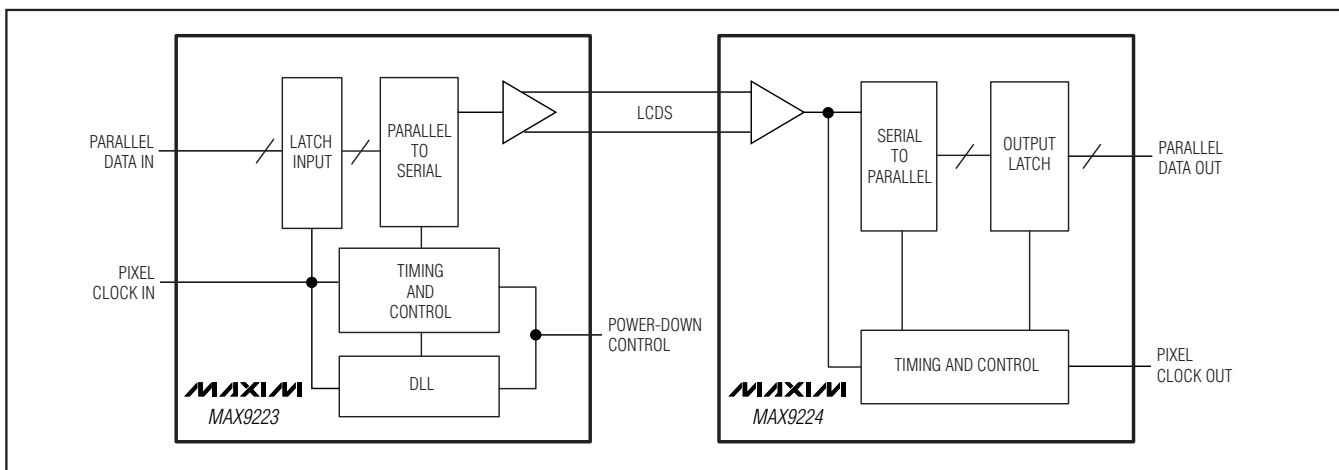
PARALLEL DATA IN

LATCH INPUT

PARALLEL TO SERIAL

LCDS

PIXEL CLOCK IN

TIMING AND CONTROL

DLL

POWER-DOWN CONTROL

MAXIM
MAX9223

SERIAL TO PARALLEL

OUTPUT LATCH

PARALLEL DATA OUT

TIMING AND CONTROL

PIXEL CLOCK OUT

MAXIM
MAX9224